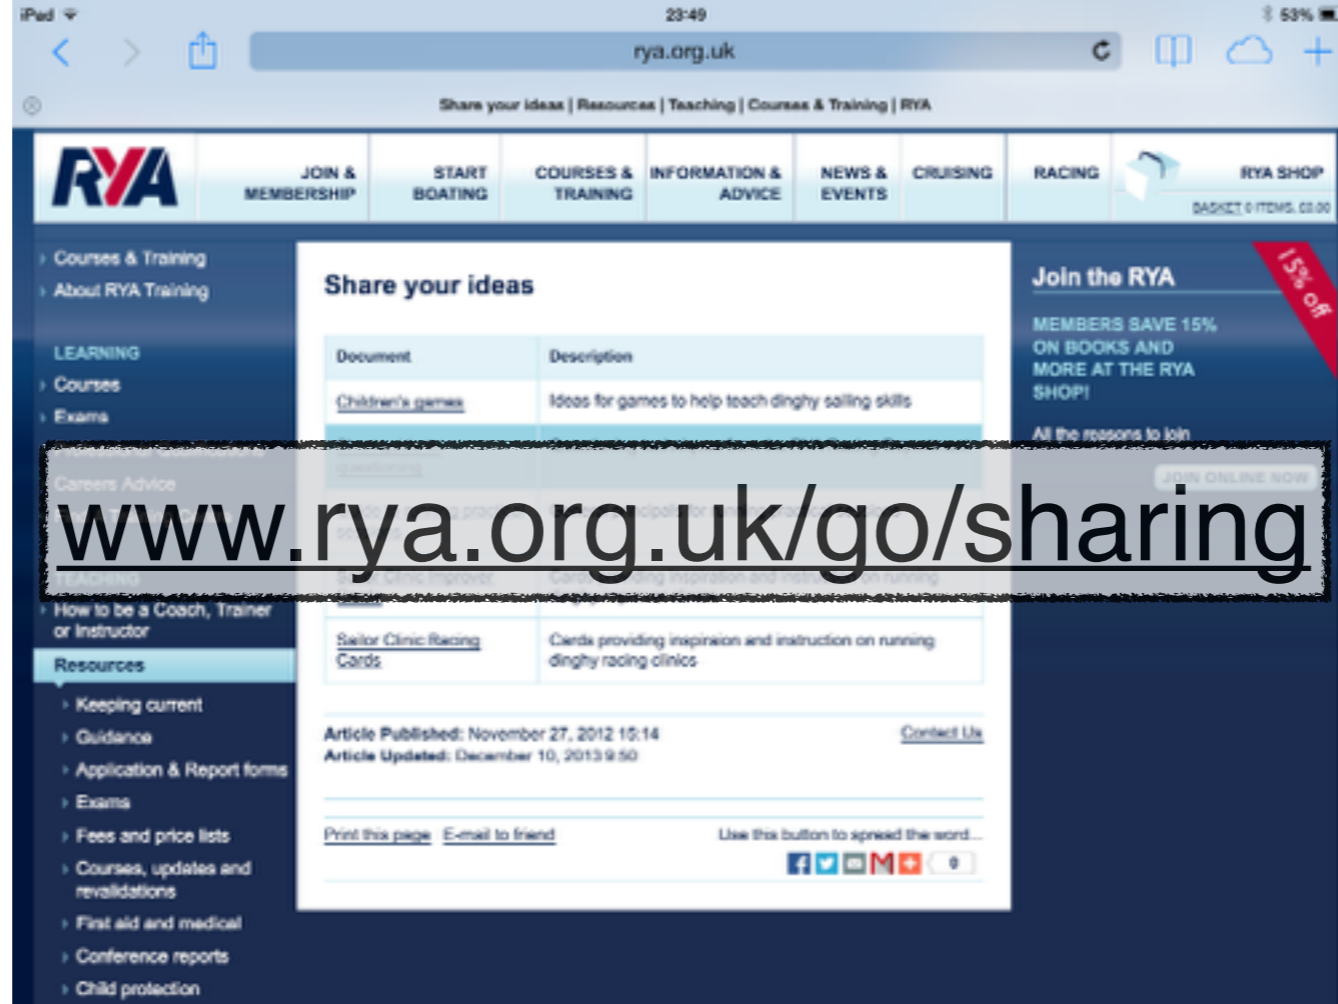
iPad 23:49 53%

rya.org.uk

Share your ideas | Resources | Teaching | Courses & Training | RYA

RYA

JOIN & MEMBERSHIP | START BOATING | COURSES & TRAINING | INFORMATION & ADVICE | NEWS & EVENTS | CRUISING | RACING | RYA SHOP

BASKET 0 ITEMS, £0.00

Courses & Training
About RYA Training

LEARNING
Courses
Exams
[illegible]
Careers Advice
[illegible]
TEACHING
How to be a Coach, Trainer or Instructor
Resources
Keeping current
Guidance
Application & Report forms
Exams
Fees and price lists
Courses, updates and revalidations
First aid and medical
Conference reports
Child protection

Share your ideas

| Document | Description |
|---|---|
| Children's games | Ideas for games to help teach dinghy sailing skills |
| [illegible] | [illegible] |
| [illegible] | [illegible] |
| Sailor Clinic Improver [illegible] | Cards providing inspiration and instruction on running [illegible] |
| Sailor Clinic Racing Cards | Cards providing inspiraion and instruction on running dinghy racing clinics |

www.rya.org.uk/go/sharing

Article Published: November 27, 2012 15:14
Article Updated: December 10, 2013 9:50
Contact Us

Print this page E-mail to friend
Use this button to spread the word...
0

Join the RYA
15% off
MEMBERS SAVE 15% ON BOOKS AND MORE AT THE RYA SHOP!
All the reasons to join
JOIN ONLINE NOW